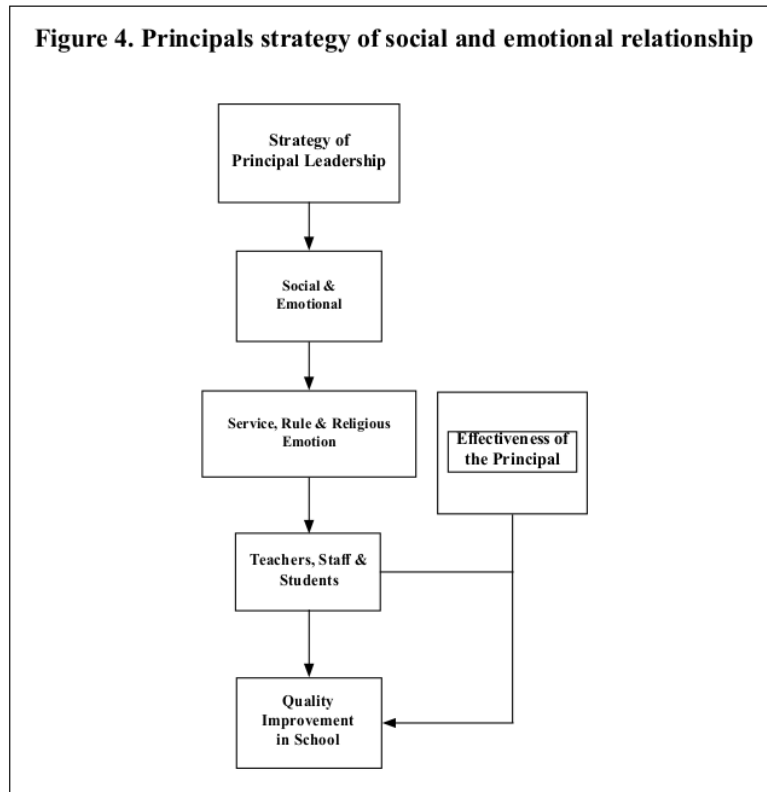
Figure 4. Principals strategy of social and emotional relationship

Strategy of Principal Leadership

Social & Emotional

Service, Rule & Religious Emotion

Effectiveness of the Principal

Teachers, Staff & Students

Quality Improvement in School